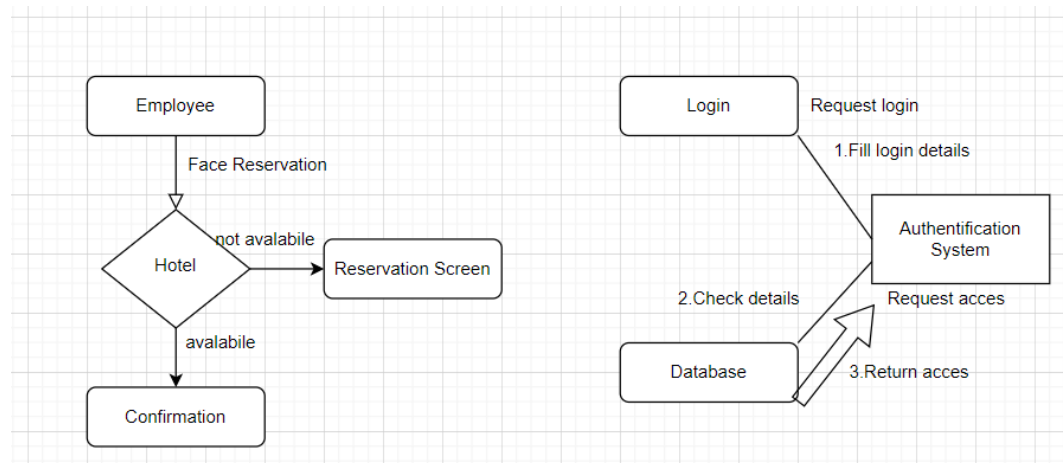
Employee

Face Reservation

Hotel

not avalabile

Reservation Screen

avalabile

Confirmation

Login

Request login

1.Fill login details

Authentification System

2.Check details

Request acces

Database

3.Return acces